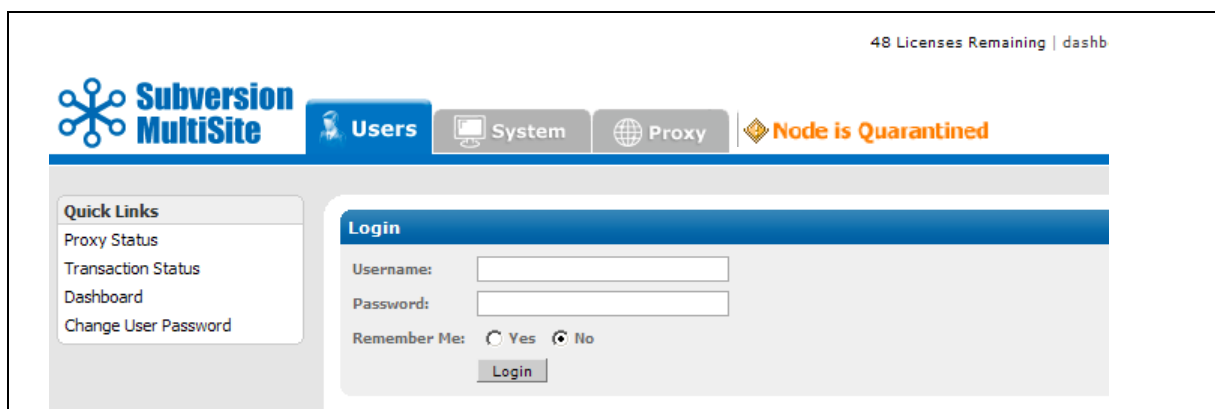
48 Licenses Remaining | dashb

Subversion MultiSite

Users

System

Proxy

Node is Quarantined

Quick Links
Proxy Status
Transaction Status
Dashboard
Change User Password

Login
Username:
Password:
Remember Me: Yes No
Login